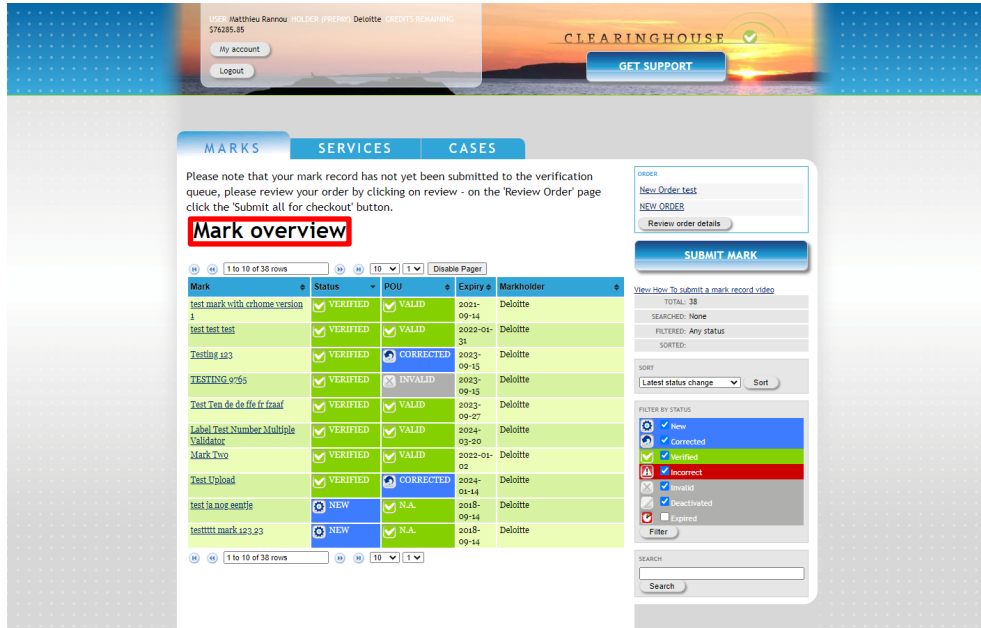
USER Matthieu Rannou HOLDER (PREPAY) Deloitte CREDITS REMAINING $76285.85

My account

Logout

CLEARINGHOUSE

GET SUPPORT

MARKS | SERVICES | CASES

Please note that your mark record has not yet been submitted to the verification queue, please review your order by clicking on review - on the 'Review Order' page click the 'Submit all for checkout' button.

Mark overview

1 to 10 of 38 rows | 10 | 1 | Disable Pager

| Mark | Status | POU | Expiry | Markholder |
|---|---|---|---|---|
| test mark with crhome version 1 | VERIFIED | VALID | 2021-09-14 | Deloitte |
| test test test | VERIFIED | VALID | 2022-01-31 | Deloitte |
| Testing 123 | VERIFIED | CORRECTED | 2023-09-15 | Deloitte |
| TESTING 9765 | VERIFIED | INVALID | 2023-09-15 | Deloitte |
| Test Ten de de ffe fr fzaaf | VERIFIED | VALID | 2023-09-27 | Deloitte |
| Label Test Number Multiple Validator | VERIFIED | VALID | 2024-03-20 | Deloitte |
| Mark Two | VERIFIED | VALID | 2022-01-02 | Deloitte |
| Test Upload | VERIFIED | CORRECTED | 2024-01-14 | Deloitte |
| test ja nog eentje | NEW | N.A. | 2018-09-14 | Deloitte |
| testtttt mark 123 23 | NEW | N.A. | 2018-09-14 | Deloitte |

1 to 10 of 38 rows | 10 | 1

ORDER
New Order test
NEW ORDER
Review order details

SUBMIT MARK

View How To submit a mark record video
TOTAL: 38
SEARCHED: None
FILTERED: Any status
SORTED:

SORT
Latest status change | Sort

FILTER BY STATUS
New
Corrected
Verified
Incorrect
Invalid
Deactivated
Expired
Filter

SEARCH
Search